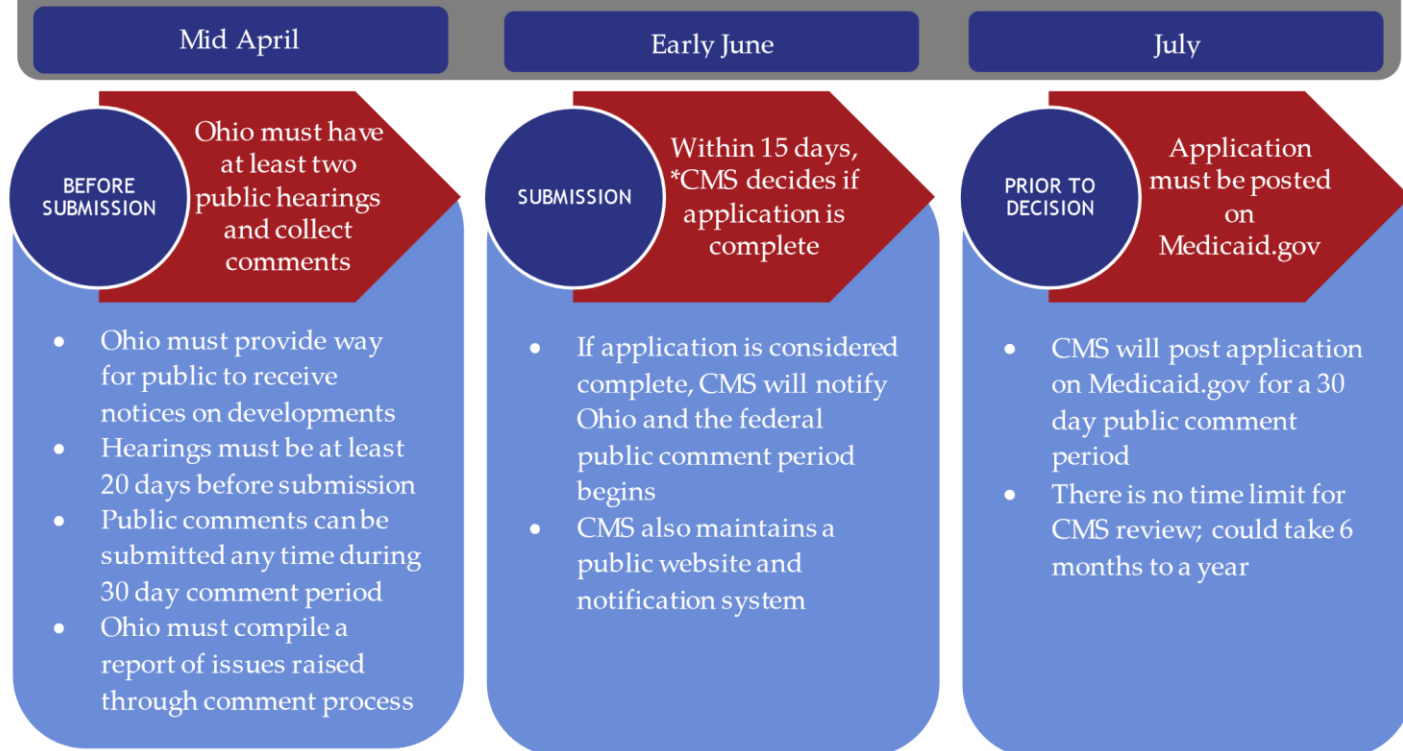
Mid April

Early June

July

BEFORE SUBMISSION

Ohio must have at least two public hearings and collect comments

- Ohio must provide way for public to receive notices on developments
- Hearings must be at least 20 days before submission
- Public comments can be submitted any time during 30 day comment period
- Ohio must compile a report of issues raised through comment process

SUBMISSION

Within 15 days, *CMS decides if application is complete

- If application is considered complete, CMS will notify Ohio and the federal public comment period begins
- CMS also maintains a public website and notification system

PRIOR TO DECISION

Application must be posted on Medicaid.gov

- CMS will post application on Medicaid.gov for a 30 day public comment period
- There is no time limit for CMS review; could take 6 months to a year